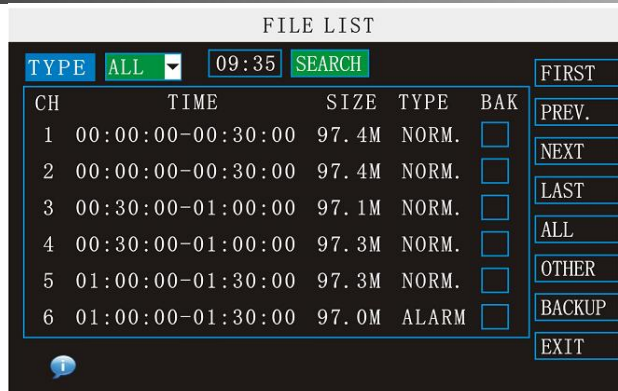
FILE LIST

TYPE ALL 09:35 SEARCH

| CH | TIME | SIZE | TYPE | BAK |
|---|---|---|---|---|
| 1 | 00:00:00-00:30:00 | 97.4M | NORM. | |
| 2 | 00:00:00-00:30:00 | 97.4M | NORM. | |
| 3 | 00:30:00-01:00:00 | 97.1M | NORM. | |
| 4 | 00:30:00-01:00:00 | 97.3M | NORM. | |
| 5 | 01:00:00-01:30:00 | 97.3M | NORM. | |
| 6 | 01:00:00-01:30:00 | 97.0M | ALARM | |

FIRST
PREV.
NEXT
LAST
ALL
OTHER
BACKUP
EXIT